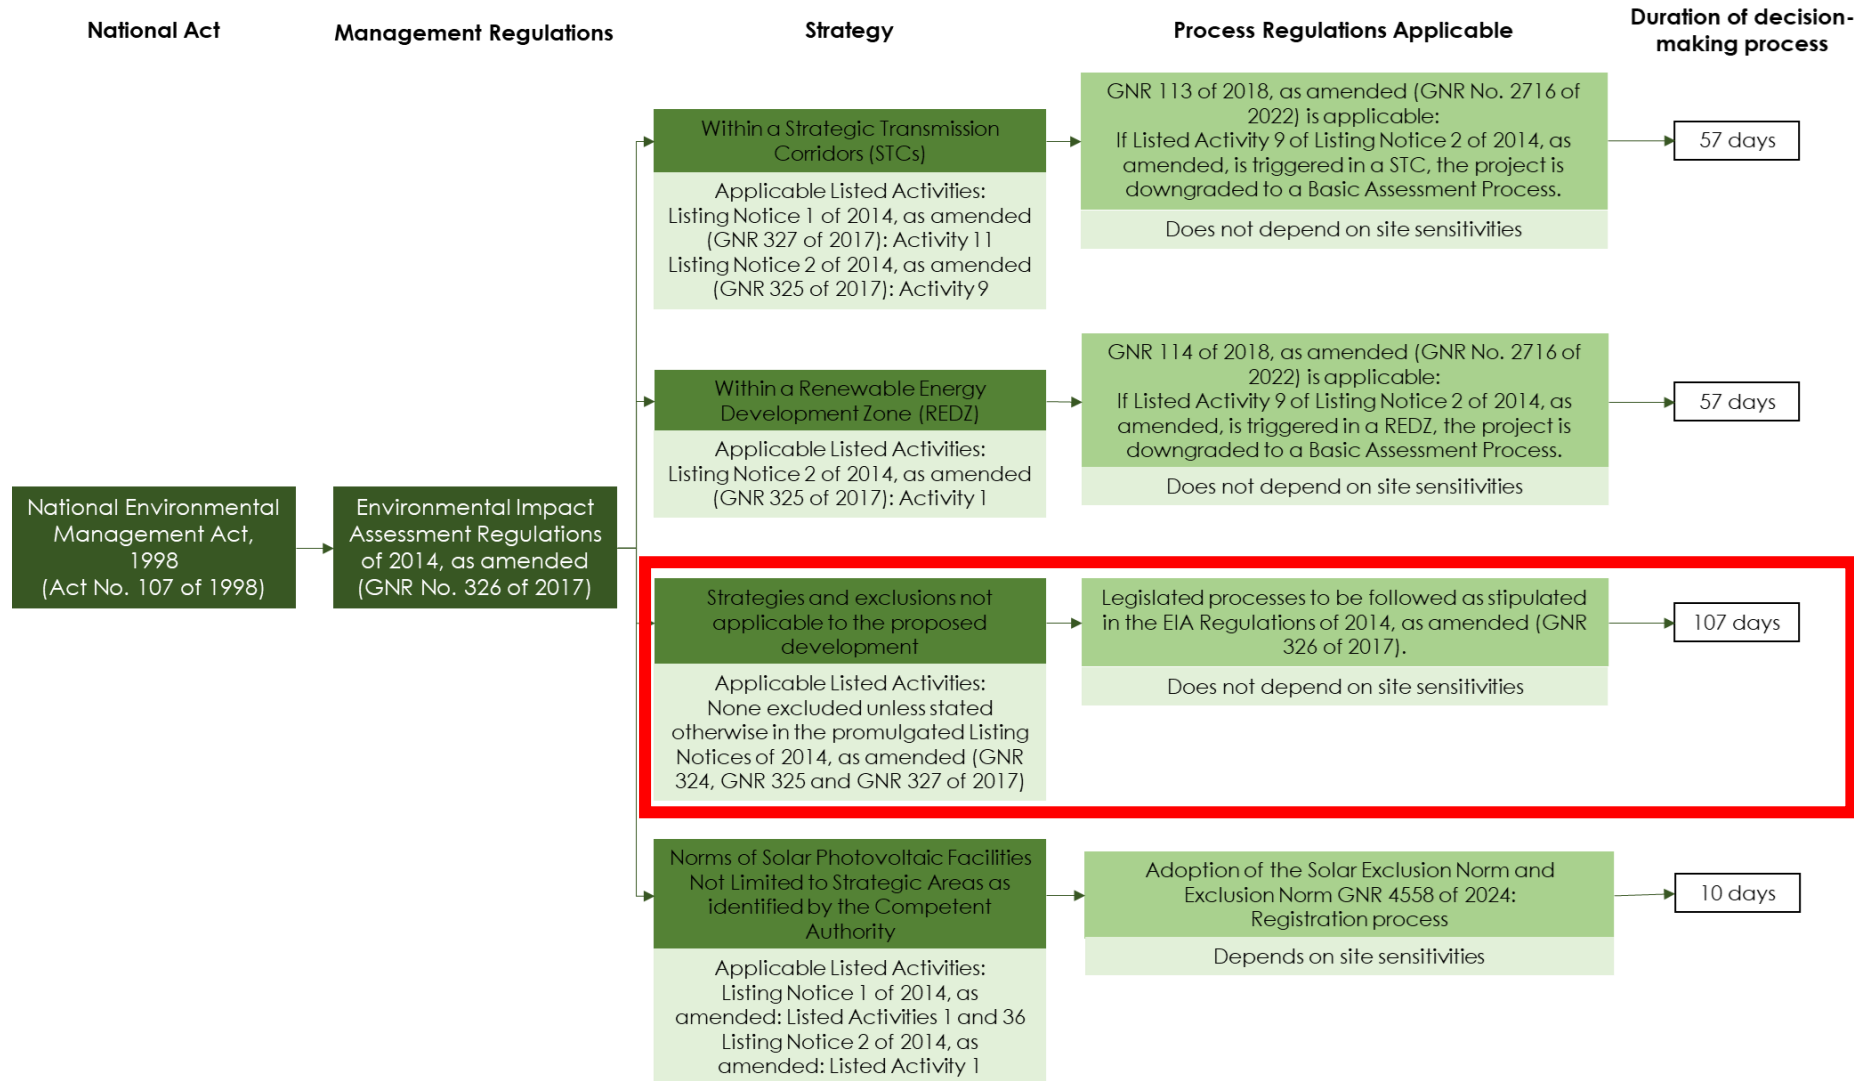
National Act

Management Regulations

Strategy

Process Regulations Applicable

Duration of decision-making process

National Environmental Management Act, 1998 (Act No. 107 of 1998)

Environmental Impact Assessment Regulations of 2014, as amended (GNR No. 326 of 2017)

Within a Strategic Transmission Corridors (STCs)

Applicable Listed Activities: Listing Notice 1 of 2014, as amended (GNR 327 of 2017): Activity 11 Listing Notice 2 of 2014, as amended (GNR 325 of 2017): Activity 9

GNR 113 of 2018, as amended (GNR No. 2716 of 2022) is applicable: If Listed Activity 9 of Listing Notice 2 of 2014, as amended, is triggered in a STC, the project is downgraded to a Basic Assessment Process.

Does not depend on site sensitivities

57 days

Within a Renewable Energy Development Zone (REDZ)

Applicable Listed Activities: Listing Notice 2 of 2014, as amended (GNR 325 of 2017): Activity 1

GNR 114 of 2018, as amended (GNR No. 2716 of 2022) is applicable: If Listed Activity 9 of Listing Notice 2 of 2014, as amended, is triggered in a REDZ, the project is downgraded to a Basic Assessment Process.

Does not depend on site sensitivities

57 days

Strategies and exclusions not applicable to the proposed development

Applicable Listed Activities: None excluded unless stated otherwise in the promulgated Listing Notices of 2014, as amended (GNR 324, GNR 325 and GNR 327 of 2017)

Legislated processes to be followed as stipulated in the EIA Regulations of 2014, as amended (GNR 326 of 2017).

Does not depend on site sensitivities

107 days

Norms of Solar Photovoltaic Facilities Not Limited to Strategic Areas as identified by the Competent Authority

Applicable Listed Activities: Listing Notice 1 of 2014, as amended: Listed Activities 1 and 36 Listing Notice 2 of 2014, as amended: Listed Activity 1

Adoption of the Solar Exclusion Norm and Exclusion Norm GNR 4558 of 2024: Registration process

Depends on site sensitivities

10 days